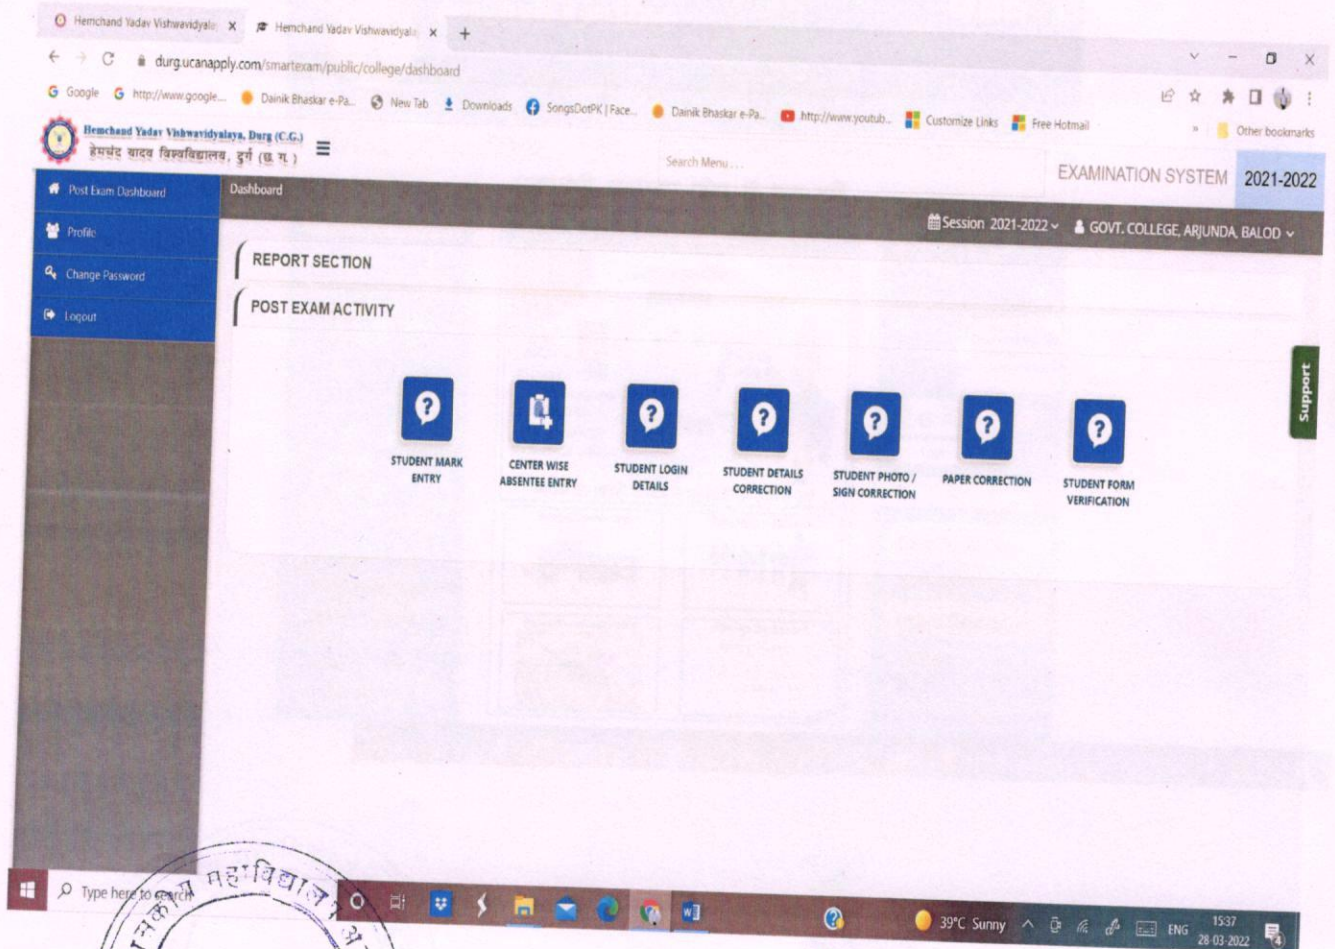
Hemchand Yadav Vishwavidyala ×
Hemchand Yadav Vishwavidyala ×
+

durg.ucanapply.com/smartexam/public/college/dashboard

Google
http://www.google...
Dainik Bhaskar e-Pa...
New Tab
Downloads
SongsDotPK | Face...
Dainik Bhaskar e-Pa...
http://www.youtub...
Customize Links
Free Hotmail
Other bookmarks

Hemchand Yadav Vishwavidyalaya, Durg (C.G.)
हेमचंद यादव विश्वविद्यालय, दुर्ग (छ.ग.)

Search Menu...

EXAMINATION SYSTEM
2021-2022

Post Exam Dashboard
Profile
Change Password
Logout

Dashboard

Session 2021-2022
GOVT. COLLEGE, ARJUNDA, BALOD

REPORT SECTION

POST EXAM ACTIVITY

STUDENT MARK ENTRY
CENTER WISE ABSENTEE ENTRY
STUDENT LOGIN DETAILS
STUDENT DETAILS CORRECTION
STUDENT PHOTO / SIGN CORRECTION
PAPER CORRECTION
STUDENT FORM VERIFICATION

Support

Type here to search
39°C Sunny
ENG
15:37
28-03-2022

महाविद्या